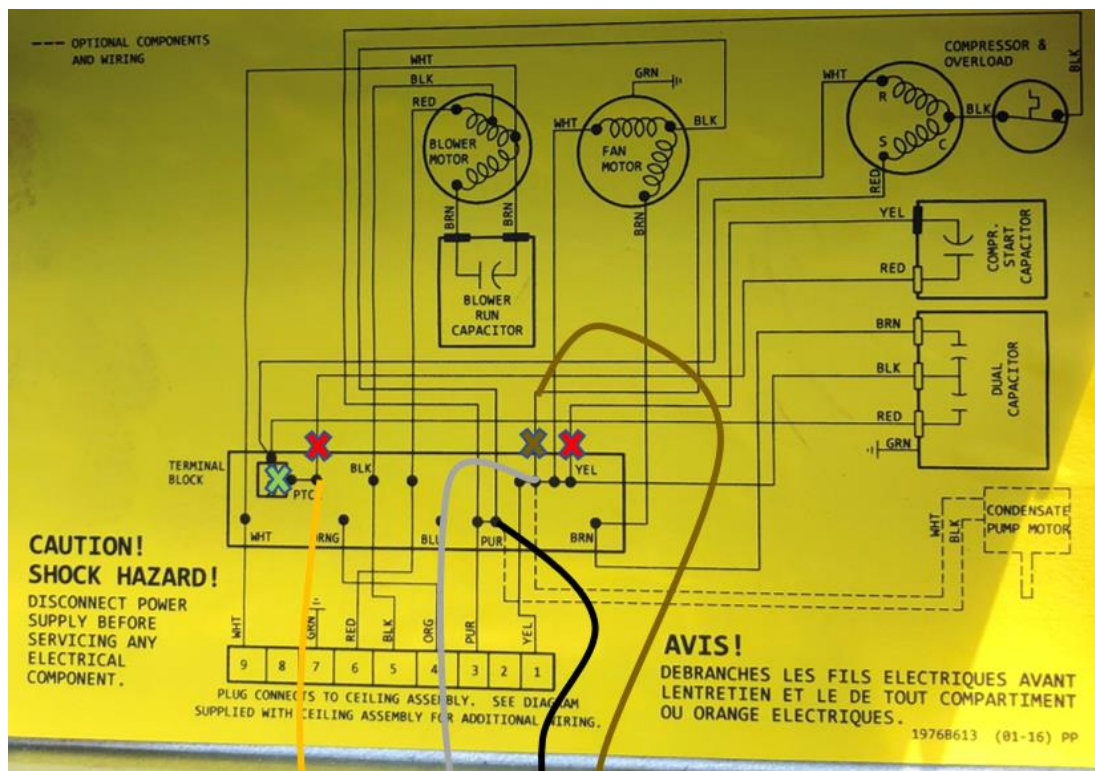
OPTIONAL COMPONENTS AND WIRING

COMPRESSOR & OVERLOAD

BLK

WHT

BLK

RED

GRN

WHT

BLK

WHT

BLK

R

S

C

BLOWER MOTOR

FAN MOTOR

RED

BRN

BRN

BRN

YEL

RED

COMPR. START CAPACITOR

BLOWER RUN CAPACITOR

BRN

BLK

RED

GRN

DUAL CAPACITOR

TERMINAL BLOCK

PTC

BLK

YEL

WHT

ORNG

BLU

PUR

BRN

WHT

BLK

CONDENSATE PUMP MOTOR

CAUTION!
SHOCK HAZARD!
DISCONNECT POWER SUPPLY BEFORE SERVICING ANY ELECTRICAL COMPONENT.

WHT

GRN

RED

BLK

ORG

PUR

YEL

| 9 | 8 | 7 | 6 | 5 | 4 | 3 | 2 | 1 |
|---|---|---|---|---|---|---|---|---|

PLUG CONNECTS TO CEILING ASSEMBLY. SEE DIAGRAM SUPPLIED WITH CEILING ASSEMBLY FOR ADDITIONAL WIRING.

AVIS!
DEBRANCHES LES FILS ELECTRIQUES AVANT LENTRETIEN ET LE DE TOUT COMPARTIMENT OU ORANGE ELECTRIQUES.

1976B613 (01-16) PP